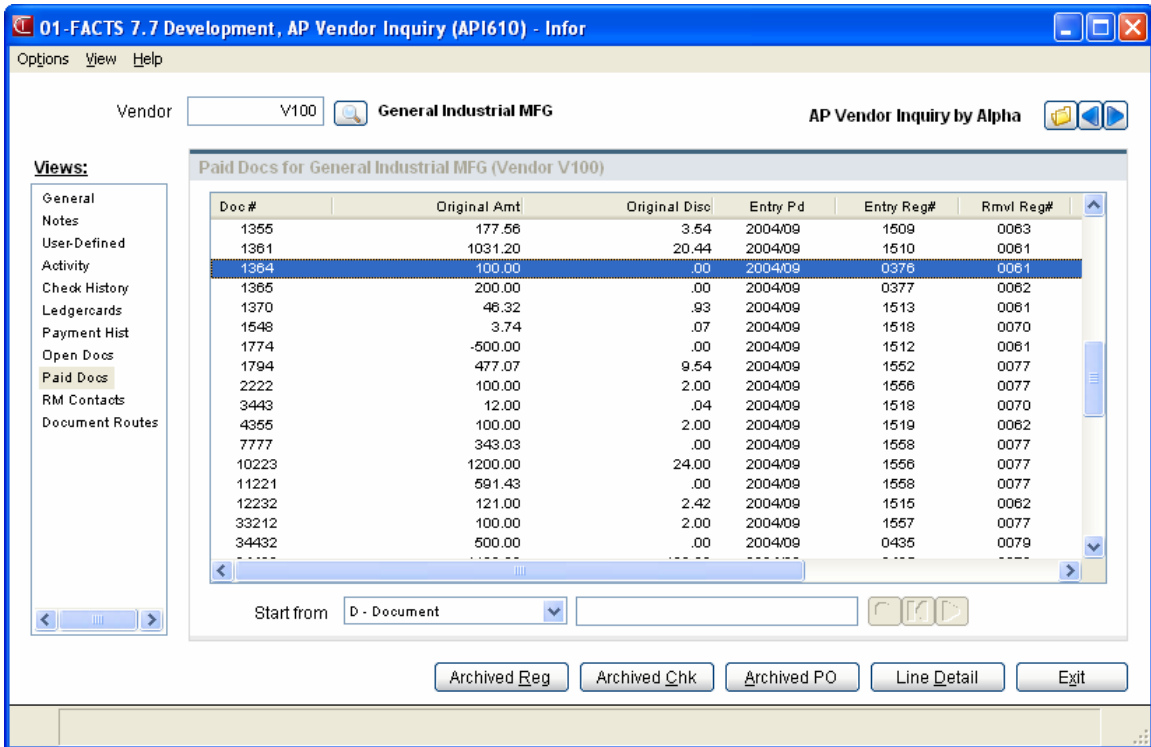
01-FACTS 7.7 Development, AP Vendor Inquiry (API610) - Infor

Options View Help

Vendor V100 General Industrial MFG

AP Vendor Inquiry by Alpha

Views:

General
Notes
User-Defined
Activity
Check History
Ledgercards
Payment Hist
Open Docs
Paid Docs
RM Contacts
Document Routes

Paid Docs for General Industrial MFG (Vendor V100)

| Doc# | Original Amt | Original Disc | Entry Pd | Entry Reg# | Rmvl Reg# |
|---|---|---|---|---|---|
| 1355 | 177.56 | 3.54 | 2004/09 | 1509 | 0063 |
| 1361 | 1031.20 | 20.44 | 2004/09 | 1510 | 0061 |
| 1364 | 100.00 | .00 | 2004/09 | 0376 | 0061 |
| 1365 | 200.00 | .00 | 2004/09 | 0377 | 0062 |
| 1370 | 46.32 | .93 | 2004/09 | 1513 | 0061 |
| 1548 | 3.74 | .07 | 2004/09 | 1518 | 0070 |
| 1774 | -500.00 | .00 | 2004/09 | 1512 | 0061 |
| 1794 | 477.07 | 9.54 | 2004/09 | 1552 | 0077 |
| 2222 | 100.00 | 2.00 | 2004/09 | 1556 | 0077 |
| 3443 | 12.00 | .04 | 2004/09 | 1518 | 0070 |
| 4355 | 100.00 | 2.00 | 2004/09 | 1519 | 0062 |
| 7777 | 343.03 | .00 | 2004/09 | 1558 | 0077 |
| 10223 | 1200.00 | 24.00 | 2004/09 | 1556 | 0077 |
| 11221 | 591.43 | .00 | 2004/09 | 1558 | 0077 |
| 12232 | 121.00 | 2.42 | 2004/09 | 1515 | 0062 |
| 33212 | 100.00 | 2.00 | 2004/09 | 1557 | 0077 |
| 34432 | 500.00 | .00 | 2004/09 | 0435 | 0079 |

Start from D - Document

Archived Reg Archived Chk Archived PO Line Detail Exit